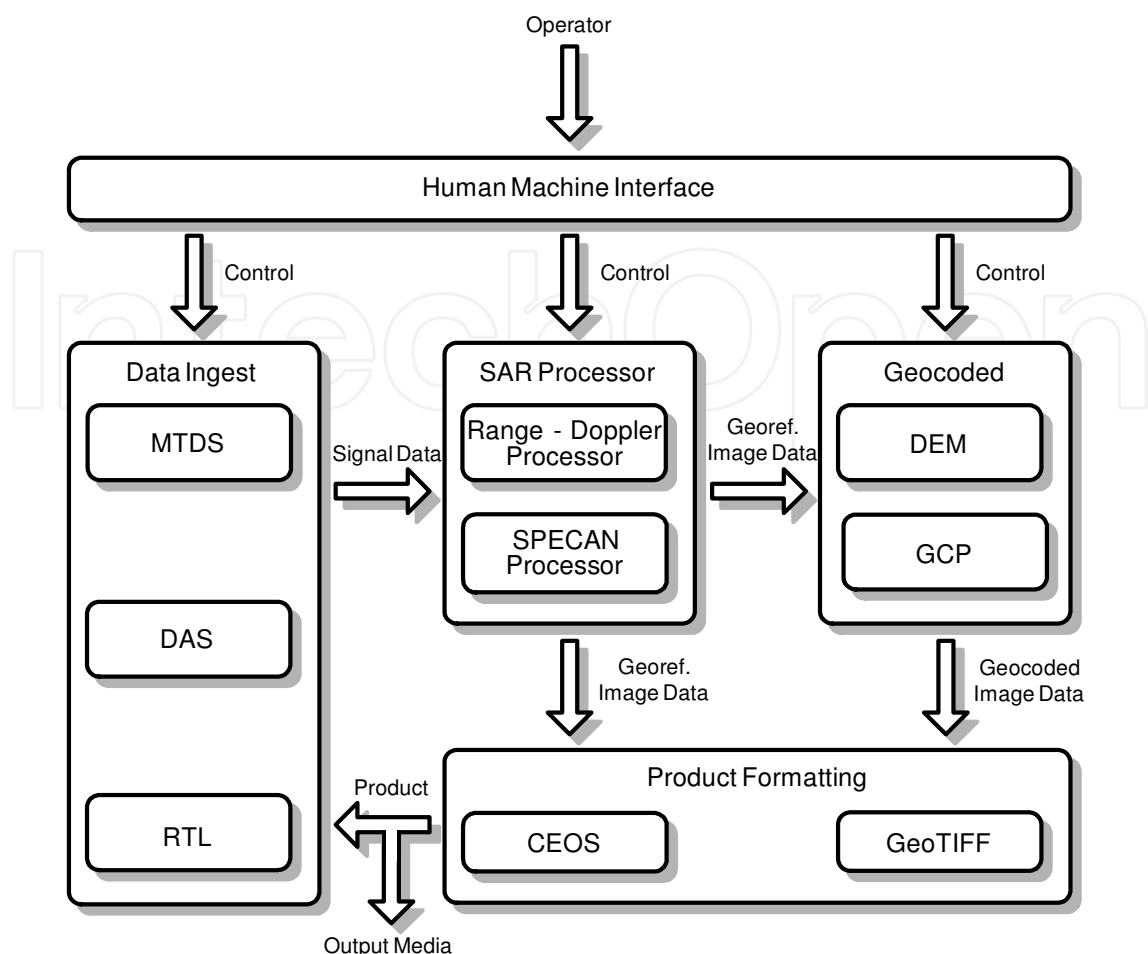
Operator

Human Machine Interface

Control

Control

Control

Data Ingest

MTDS

DAS

RTL

Signal Data

SAR Processor

Range - Doppler Processor

SPECAN Processor

Georef. Image Data

Geocoded

DEM

GCP

Georef. Image Data

Geocoded Image Data

Product

Product Formatting

CEOS

GeoTIFF

Output Media